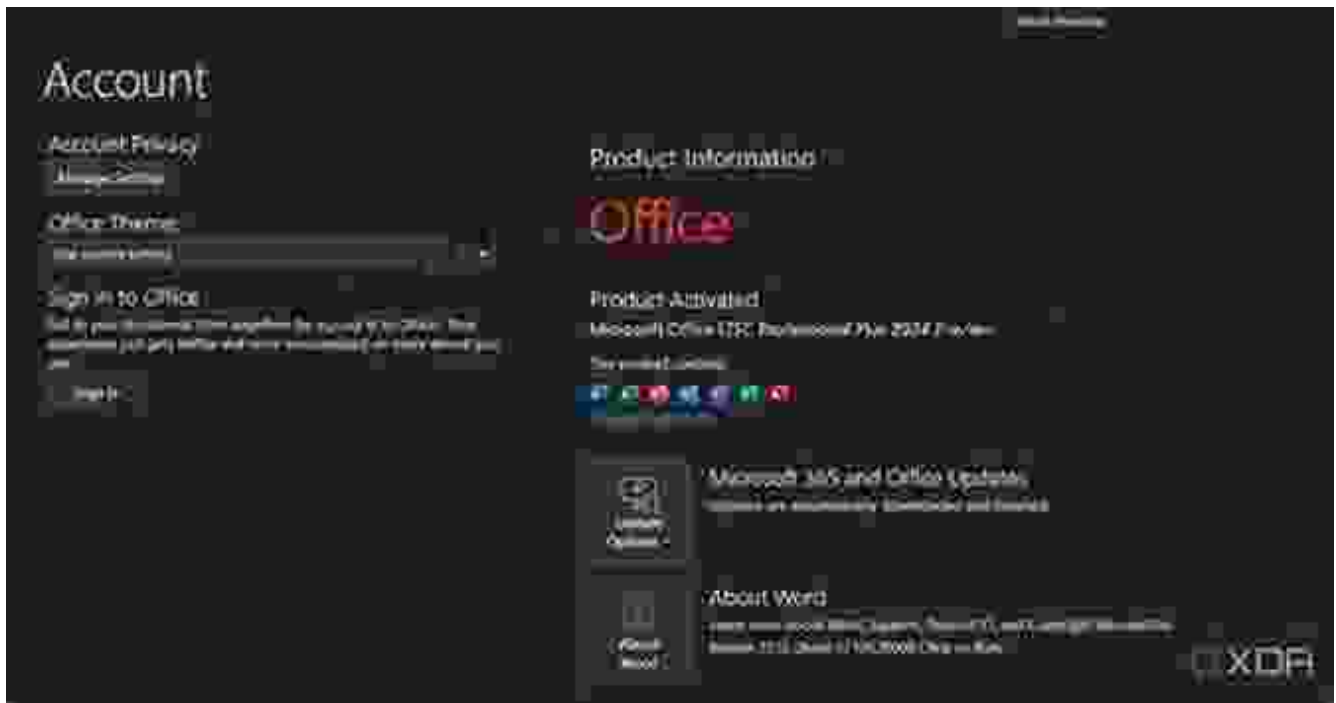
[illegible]

Account

Account Privacy

Manage Settings

Office Theme

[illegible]

Sign in to Office

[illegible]

Sign In

Product Information

Office

Product Activated

Microsoft Office LTSC Professional Plus 2024 Preview

This product contains

Update Options

Microsoft 365 and Office Updates

Updates are automatically downloaded and installed.

About Word

About Word

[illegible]

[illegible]

XDA